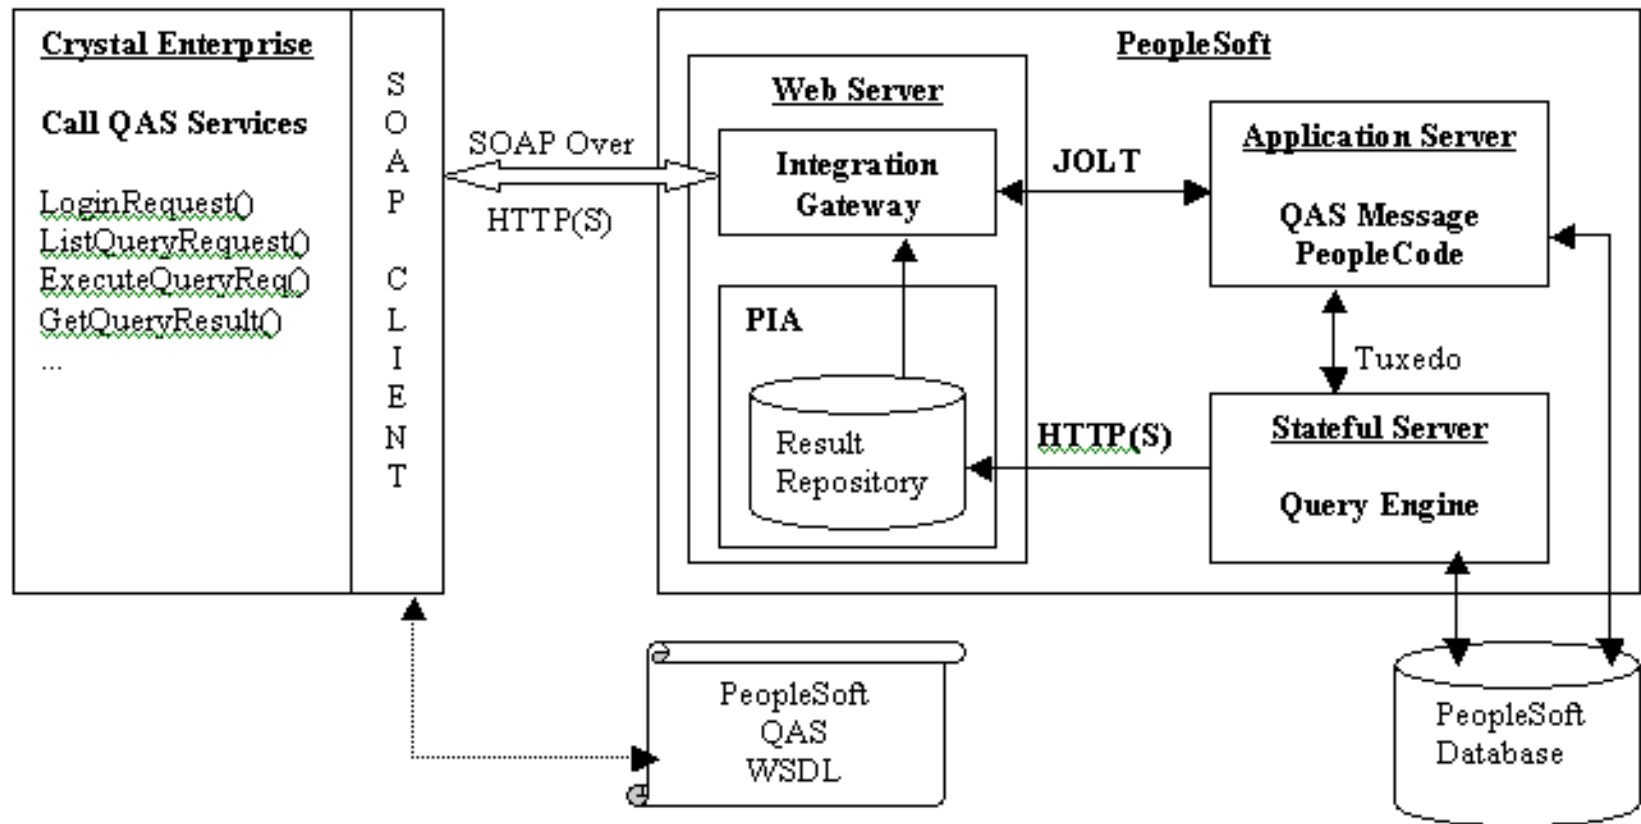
Crystal Enterprise

Call QAS Services

LoginRequest()
ListQueryRequest()
ExecuteQueryReq()
GetQueryResult()
...

SOAP CLIENT

SOAP Over HTTP(S)

PeopleSoft

Web Server

Integration Gateway

PIA

Result Repository

JOLT

HTTP(S)

Application Server

QAS Message PeopleCode

Tuxedo

Stateful Server

Query Engine

PeopleSoft QAS WSDL

PeopleSoft Database